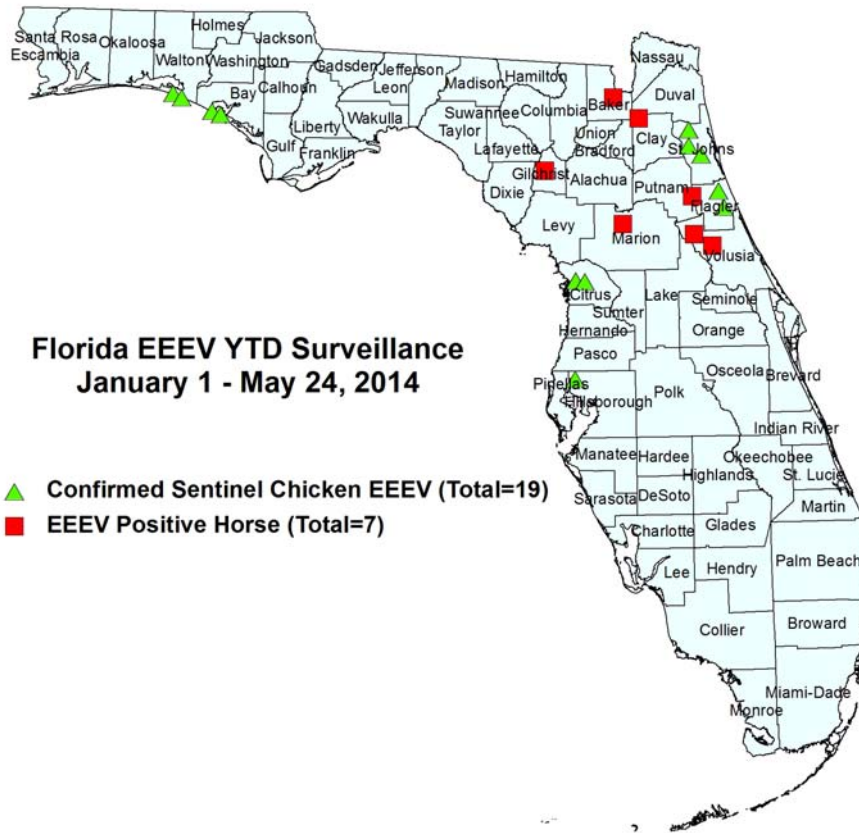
Florida EEEV YTD Surveillance
January 1 - May 24, 2014

Confirmed Sentinel Chicken EEEV (Total=19)
EEEV Positive Horse (Total=7)

Santa Rosa
Escambia
Okaloosa
Holmes
Jackson
Walton
Washington
Bay
Calhoun
Gadsden
Jefferson
Leon
Madison
Hamilton
Liberty
Wakulla
Gulf
Franklin
Suwannee
Columbia
Taylor
Lafayette
Baker
Nassau
Duval
Clay
Union
Bradford
St. Johns
Gilchrist
Alachua
Dixie
Putnam
Flagler
Levy
Marion
Volusia
Citrus
Lake
Seminole
Sumter
Hernando
Orange
Pasco
Osceola
Brevard
Pinellas
Hillsborough
Polk
Indian River
Manatee
Hardee
Okeechobee
Highlands
St. Lucie
Sarasota
DeSoto
Martin
Charlotte
Glades
Palm Beach
Lee
Hendry
Collier
Broward
Miami-Dade
Monroe